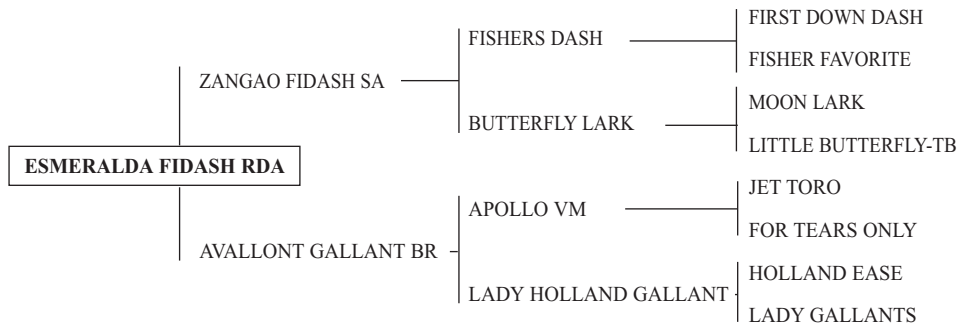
ESMERALDA FIDASH RDA

ZANGAO FIDASH SA

FISHERS DASH

FIRST DOWN DASH

FISHER FAVORITE

BUTTERFLY LARK

MOON LARK

LITTLE BUTTERFLY-TB

AVALLONT GALLANT BR

APOLLO VM

JET TORO

FOR TEARS ONLY

LADY HOLLAND GALLANT

HOLLAND EASE

LADY GALLANTS